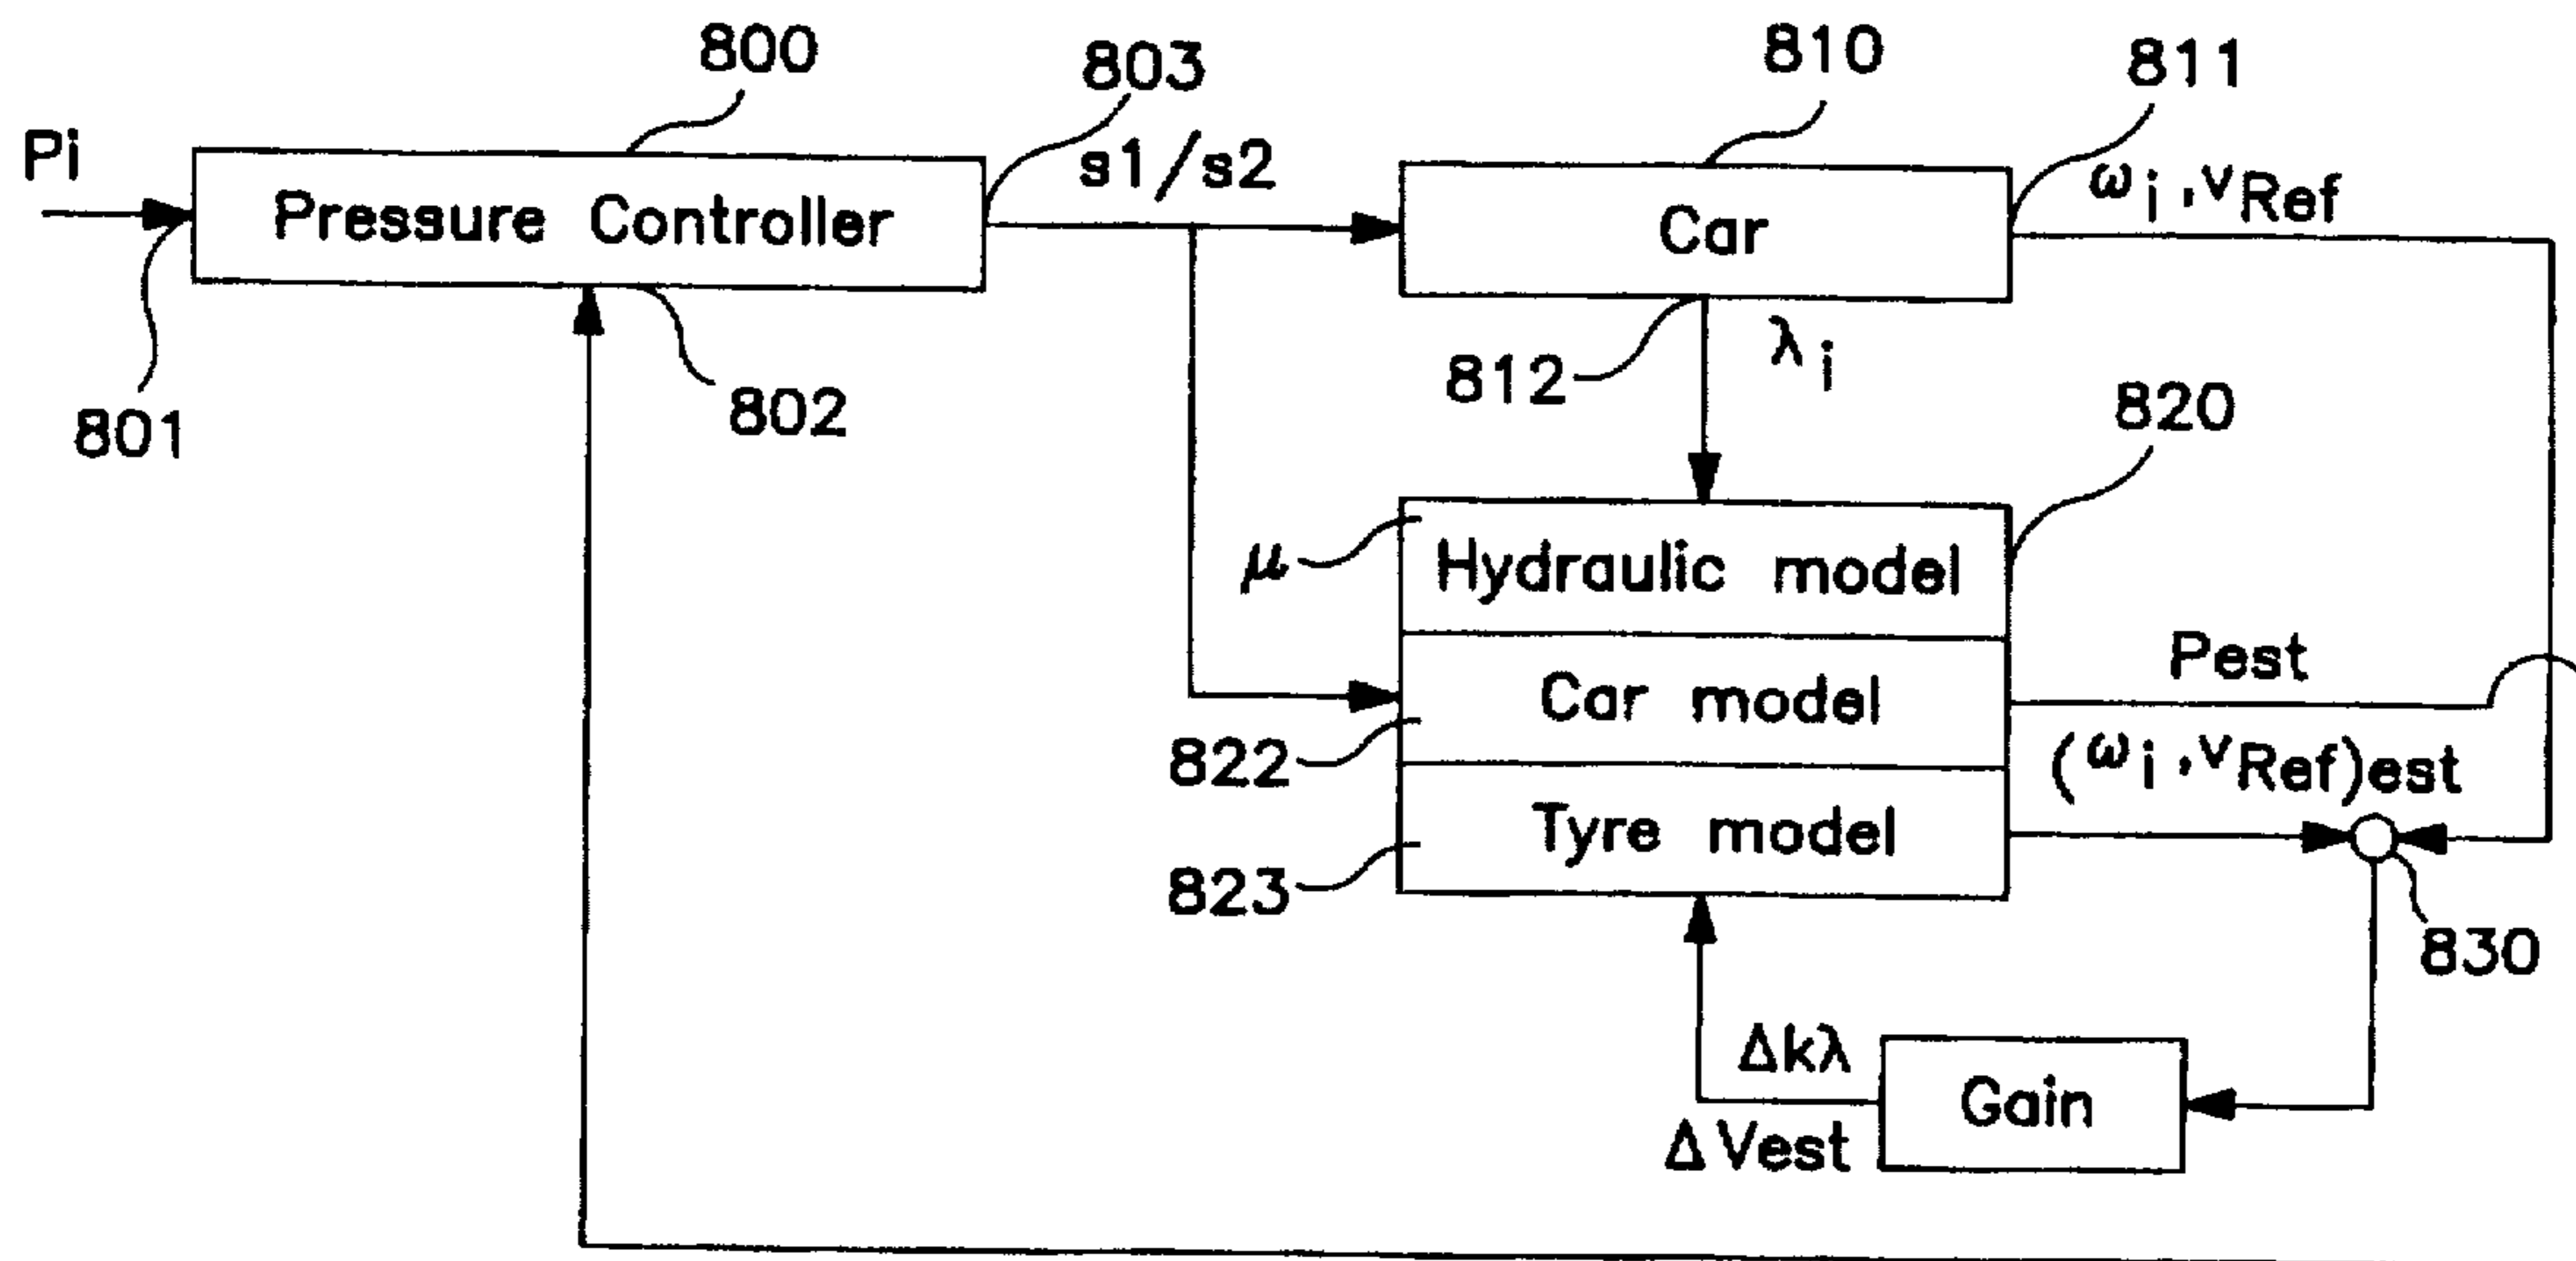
800

803

810

811

Pi

Pressure Controller

s1/s2

Car

$\omega_i, v_{Ref}$

801

802

812

$\lambda_i$

820

$\mu$

Hydraulic model

Pest

Car model

822

$(\omega_i, v_{Ref})est$

Tyre model

823

830

$\Delta k\lambda$

Gain

$\Delta$Vest